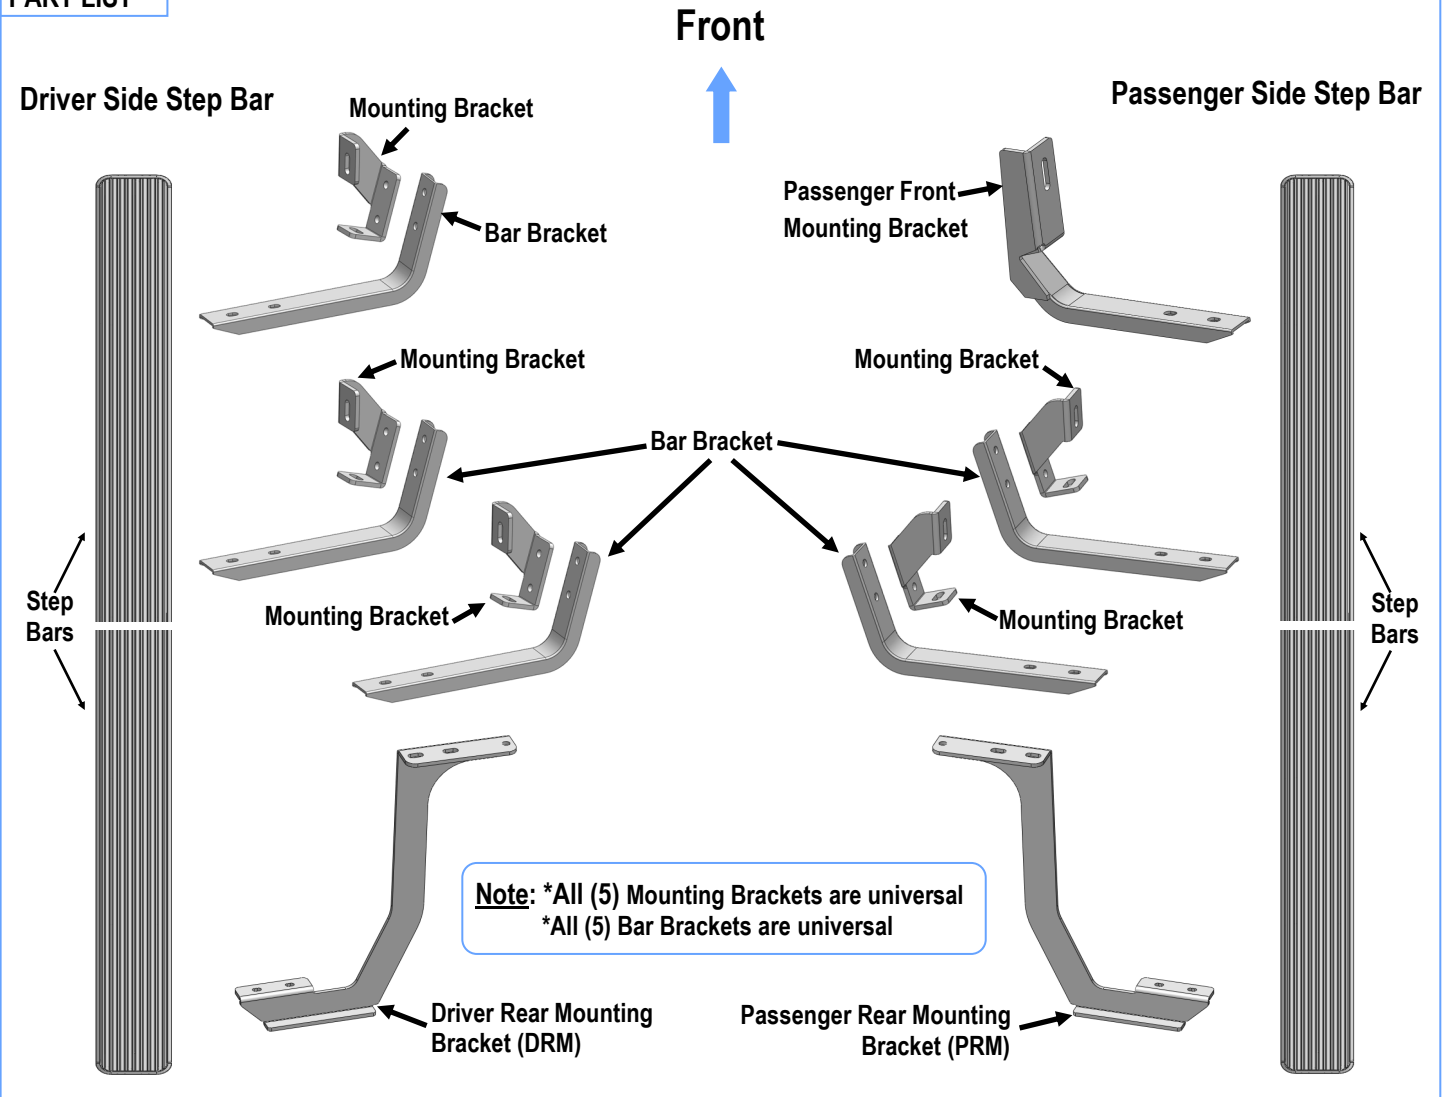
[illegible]

Front

Driver Side Step Bar

Passenger Side Step Bar

Mounting Bracket

Bar Bracket

Passenger Front Mounting Bracket

Mounting Bracket

Mounting Bracket

Bar Bracket

Step Bars

Mounting Bracket

Mounting Bracket

Step Bars

Note: *All (5) Mounting Brackets are universal
*All (5) Bar Brackets are universal

Driver Rear Mounting Bracket (DRM)

Passenger Rear Mounting Bracket (PRM)